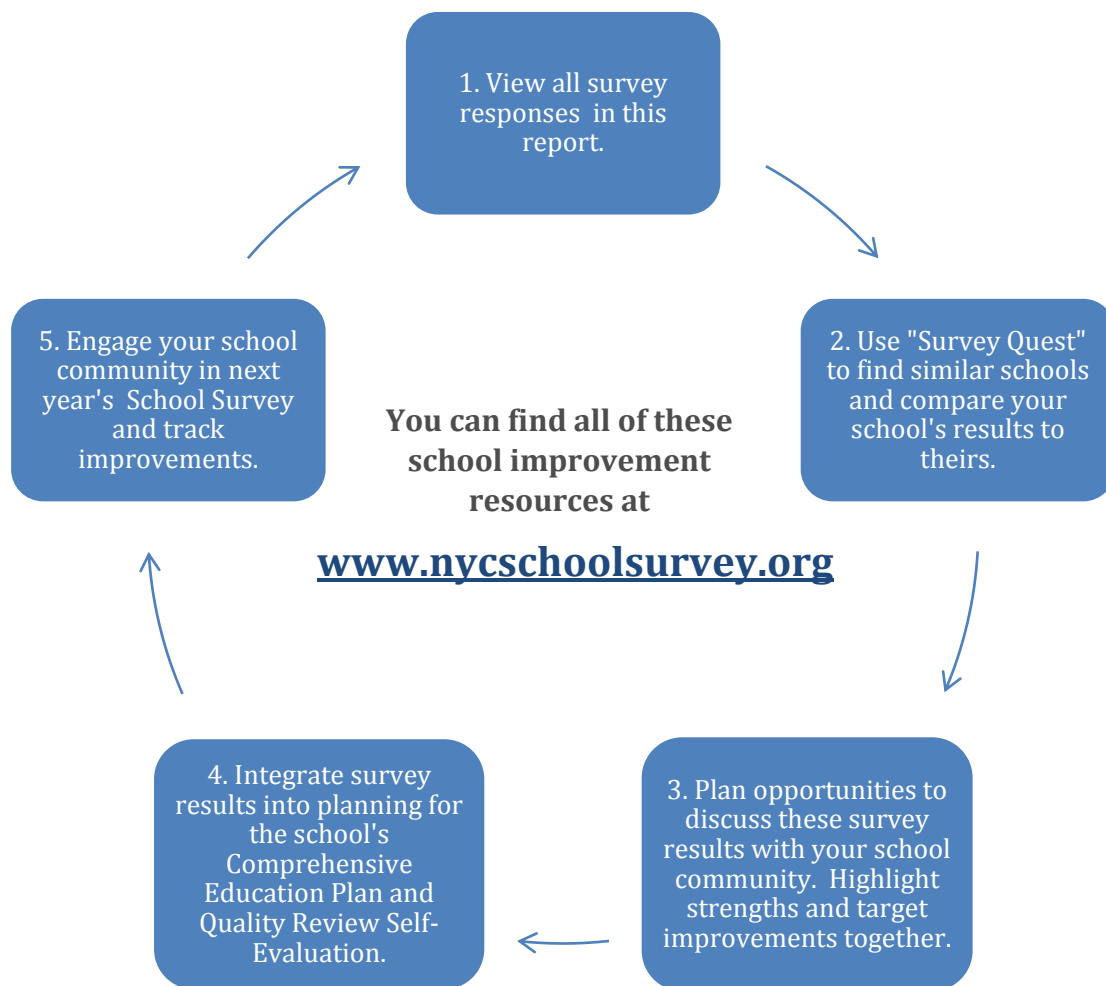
1. View all survey responses in this report.

2. Use "Survey Quest" to find similar schools and compare your school's results to theirs.

3. Plan opportunities to discuss these survey results with your school community. Highlight strengths and target improvements together.

4. Integrate survey results into planning for the school's Comprehensive Education Plan and Quality Review Self-Evaluation.

5. Engage your school community in next year's School Survey and track improvements.

You can find all of these school improvement resources at

www.nycschoolsurvey.org